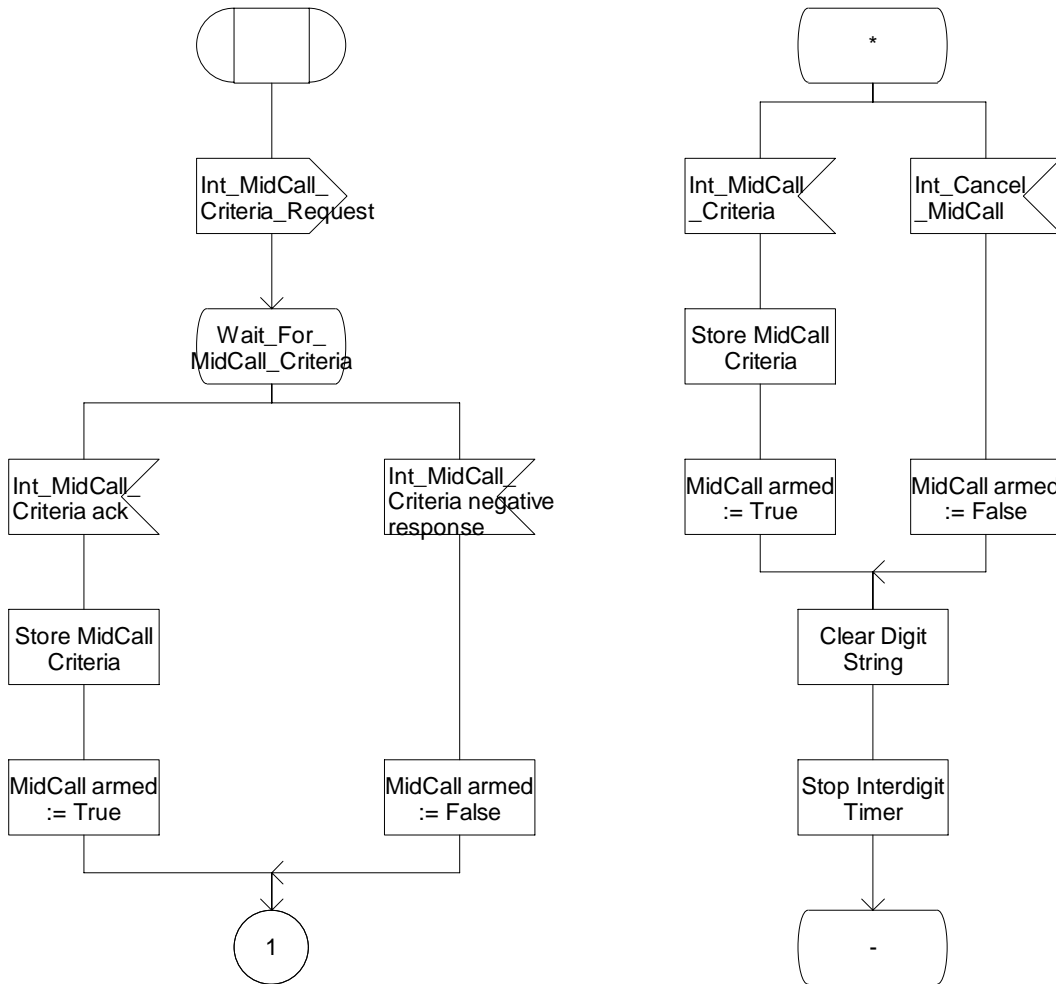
Int_MidCall_Criteria_Request

Wait_For_MidCall_Criteria

Int_MidCall_Criteria ack

Int_MidCall_Criteria negative response

Store MidCall Criteria

MidCall armed := True

MidCall armed := False

1

*

Int_MidCall_Criteria

Int_Cancel_MidCall

Store MidCall Criteria

MidCall armed := True

MidCall armed := False

Clear Digit String

Stop Interdigit Timer

-